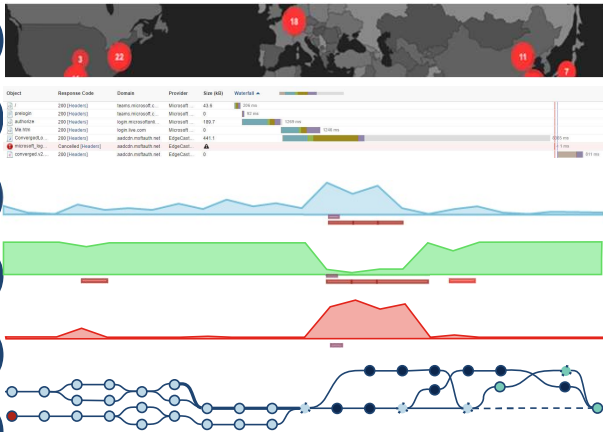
18
3
22
11
7

| Object | Response Code | Domain | Provider | Size (kB) | Waterfall ▲ |
|---|---|---|---|---|---|
| / | 200 [Headers] | fasmo.microsoft.c... | Microsoft ... | 43.6 | 209 ms |
| prelogin | 200 [Headers] | fasmo.microsoft.c... | Microsoft ... | 0 | 93 ms |
| authorize | 200 [Headers] | login.microsoftonl... | Microsoft ... | 189.7 | 1099 ms |
| lite.html | 200 [Headers] | login.live.com | Microsoft ... | 0 | 1248 ms |
| Converged_v... | 200 [Headers] | aadcdn.msftauth.net | EdgeCast ... | 441.1 | 6265 ms |
| microsoft_log... | Cancelled [Headers] | aadcdn.msftauth.net | EdgeCast ... | ⚠ | 1 ms |
| converged.v2... | 200 [Headers] | aadcdn.msftauth.net | EdgeCast ... | 0 | 811 ms |